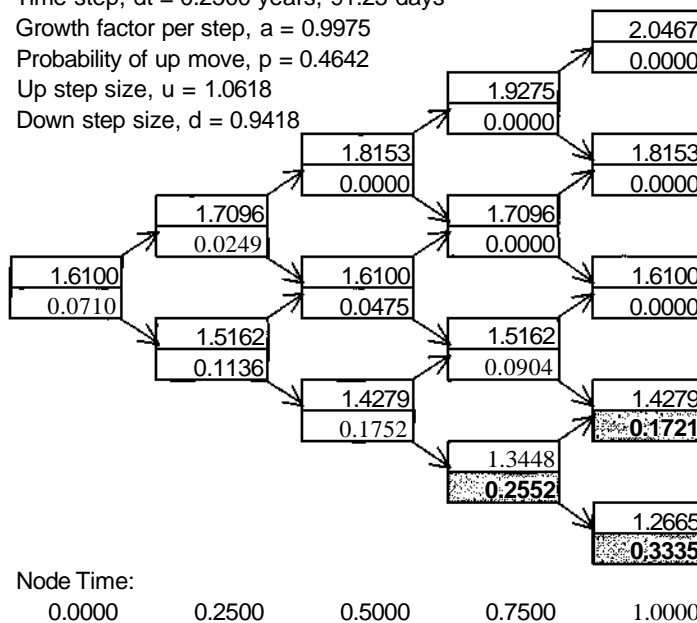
Time step, dt = 0.2500 years, 91.25 days
Growth factor per step, a = 0.9975
Probability of up move, p = 0.4642
Up step size, u = 1.0618
Down step size, d = 0.9418

2.0467
0.0000

1.9275
0.0000

1.8153
0.0000

1.8153
0.0000

1.7096
0.0249

1.7096
0.0000

1.6100
0.0710

1.6100
0.0475

1.6100
0.0000

1.5162
0.1136

1.5162
0.0904

1.4279
0.1752

1.4279
0.1721

1.3448
0.2552

1.2665
0.3335

Node Time:
0.0000 0.2500 0.5000 0.7500 1.0000